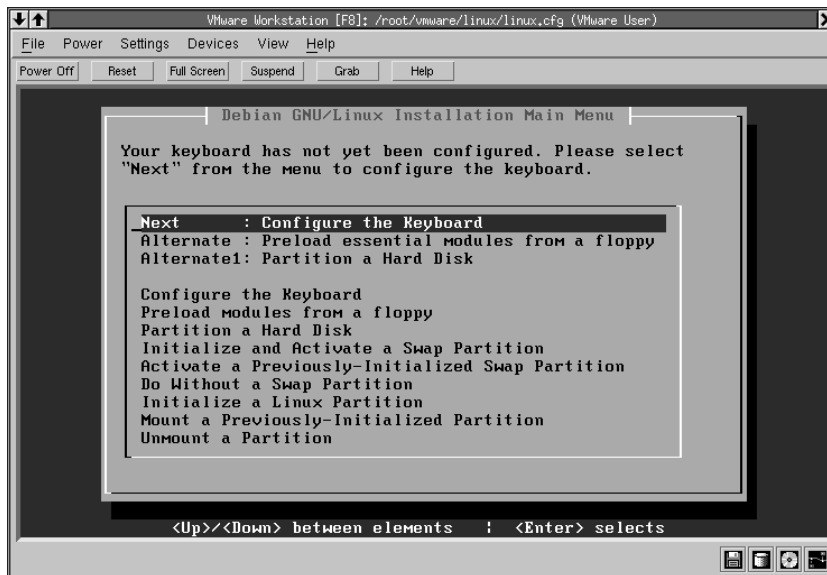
VMware Workstation [F8]: /root/vmware/linux/linux.cfg (VMware User)

File Power Settings Devices View Help

Power Off Reset Full Screen Suspend Grab Help

Debian GNU/Linux Installation Main Menu

Your keyboard has not yet been configured. Please select "Next" from the menu to configure the keyboard.

Next : Configure the Keyboard
Alternate : Preload essential modules from a floppy
Alternate1: Partition a Hard Disk

Configure the Keyboard
Preload modules from a floppy
Partition a Hard Disk
Initialize and Activate a Swap Partition
Activate a Previously-Initialized Swap Partition
Do Without a Swap Partition
Initialize a Linux Partition
Mount a Previously-Initialized Partition
Unmount a Partition

<Up>/<Down> between elements | <Enter> selects